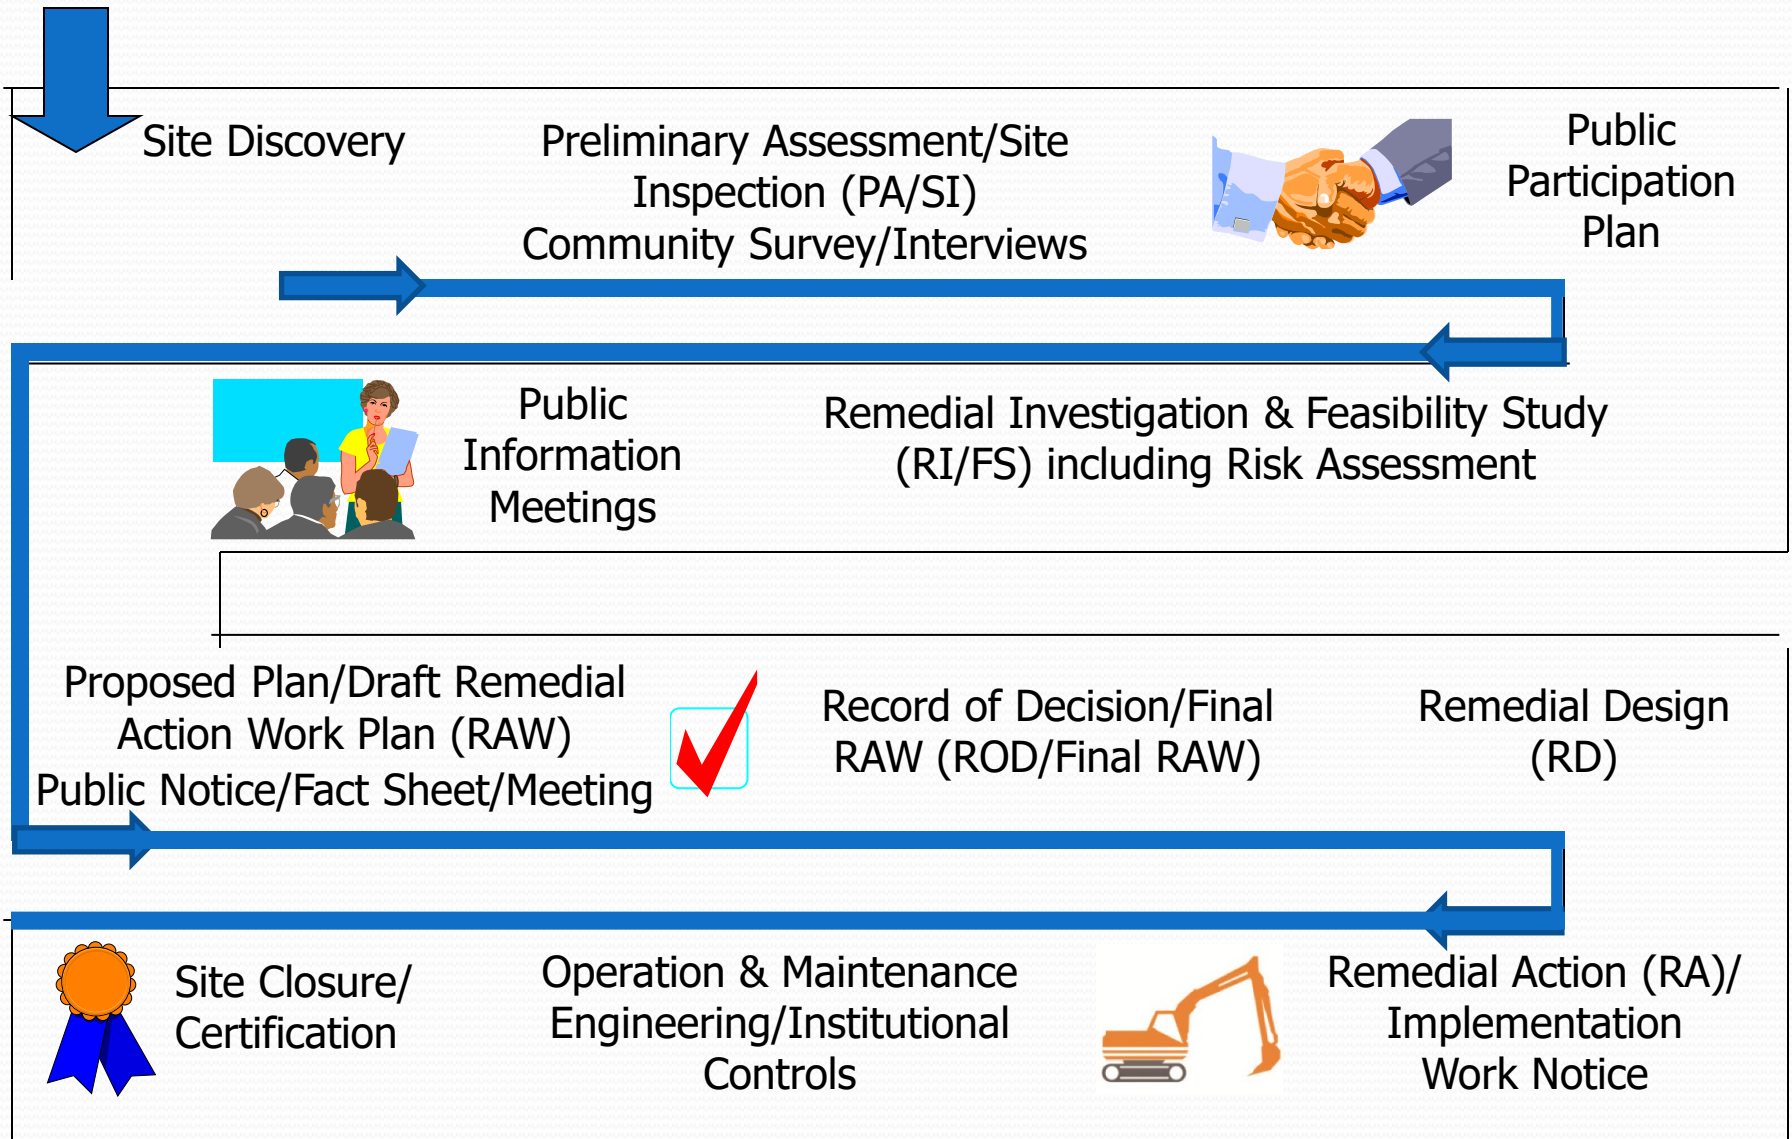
Site Discovery

Preliminary Assessment/Site Inspection (PA/SI)
Community Survey/Interviews

Public Participation Plan

Public Information Meetings

Remedial Investigation & Feasibility Study (RI/FS) including Risk Assessment

Proposed Plan/Draft Remedial Action Work Plan (RAW)
Public Notice/Fact Sheet/Meeting

Record of Decision/Final RAW (ROD/Final RAW)

Remedial Design (RD)

Site Closure/ Certification

Operation & Maintenance Engineering/Institutional Controls

Remedial Action (RA)/ Implementation Work Notice